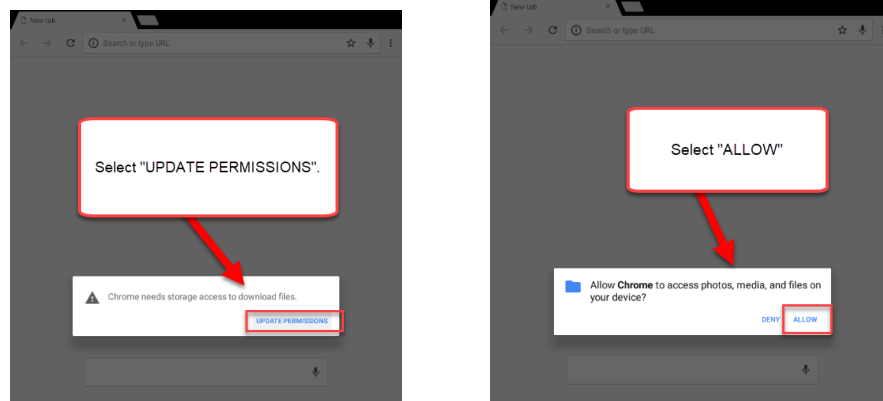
New tab

Search or type URL

Select "UPDATE PERMISSIONS".

Chrome needs storage access to download files.

UPDATE PERMISSIONS

New tab

Search or type URL

Select "ALLOW"

Allow **Chrome** to access photos, media, and files on your device?

DENY ALLOW